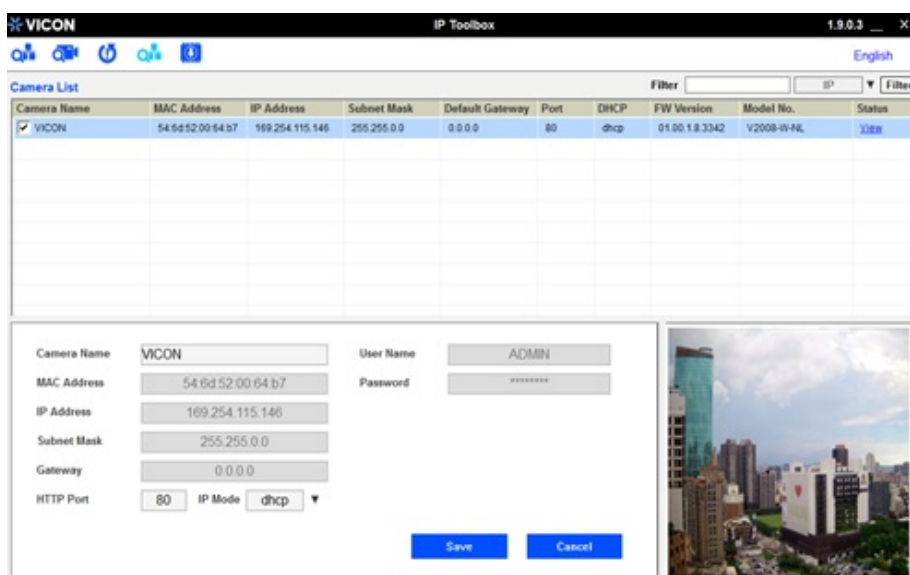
VICON

IP Toolbox

1.9.0.3 _ X

English

Camera List

Filter IP ▼ Filter

| Camera Name | MAC Address | IP Address | Subnet Mask | Default Gateway | Port | DHCP | FW Version | Model No. | Status |
|---|---|---|---|---|---|---|---|---|---|
| ✔ VICON | 54:6d:52:00:64:b7 | 169.254.115.146 | 255.255.0.0 | 0.0.0.0 | 80 | dhcp | 01.00.1.8.3342 | V2008-W-NL | View |

Camera Name VICON

MAC Address 54:6d:52:00:64:b7

IP Address 169.254.115.146

Subnet Mask 255.255.0.0

Gateway 0.0.0.0

HTTP Port 80 IP Mode dhcp ▼

User Name ADMIN

Password ********

Save

Cancel